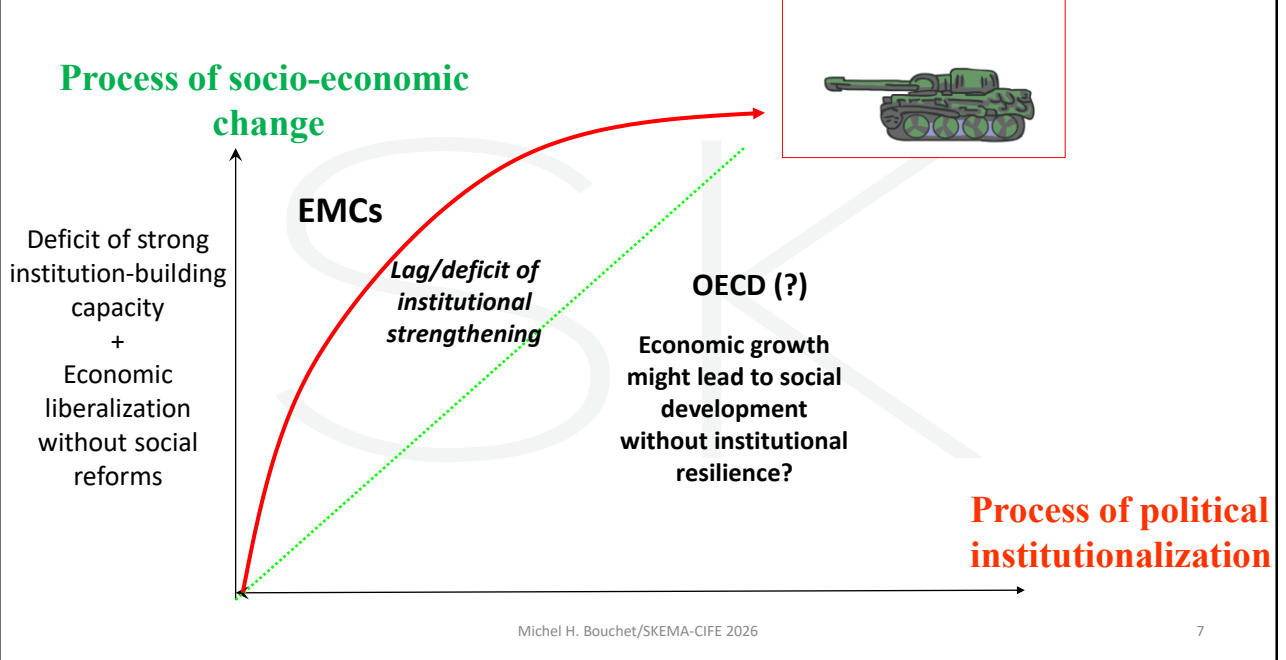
Process of socio-economic change

Deficit of strong institution-building capacity
+
Economic liberalization without social reforms

EMCs

Lag/deficit of institutional strengthening

OECD (?)

Economic growth might lead to social development without institutional resilience?

Process of political institutionalization

SK

Michel H. Bouchet/SKEMA-CIFE 2026

7